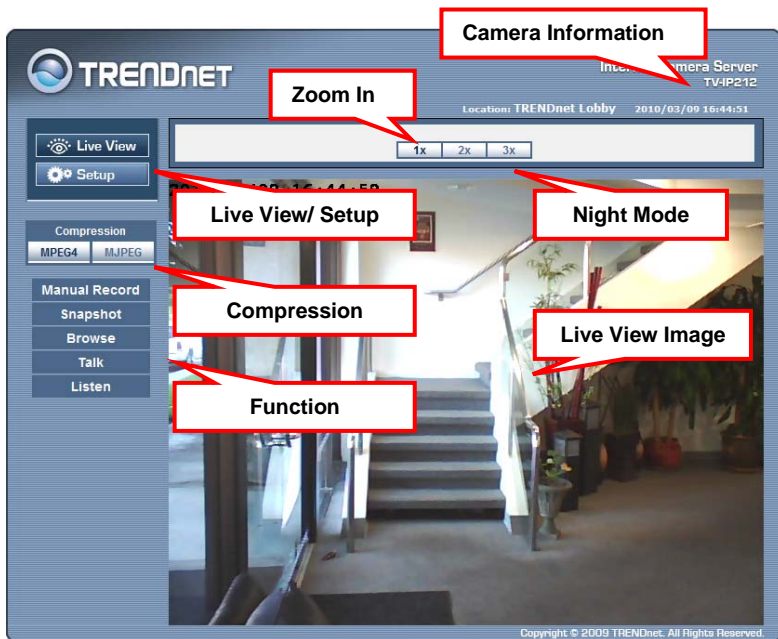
Camera Information

TRENDnet

Inte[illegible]mera Server
TV-IP212

Zoom In

Location: TRENDnet Lobby 2010/03/09 16:44:51

Live View

Setup

1x 2x 3x

20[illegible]:08 16:44:58

Live View/ Setup

Night Mode

Compression

MPEG4 MJPEG

Manual Record

Snapshot

Browse

Talk

Listen

Compression

Live View Image

Function

Copyright © 2009 TRENDnet. All Rights Reserved.